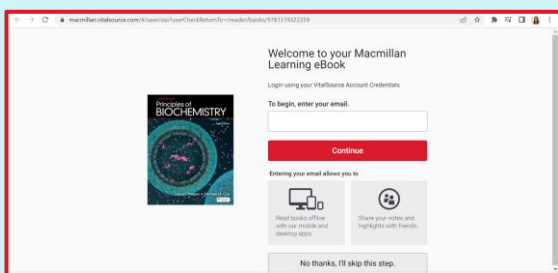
macmillan.vitalsource.com/#/user/sso/userCheck?returnTo=/reader/books/9781319322359

Principles of BIOCHEMISTRY

Welcome to your Macmillan Learning eBook

Login using your VitalSource Account Credentials

To begin, enter your email.

Continue

Entering your email allows you to

Read books offline with our mobile and desktop apps.

Share your notes and highlights with friends.

No thanks, I'll skip this step.